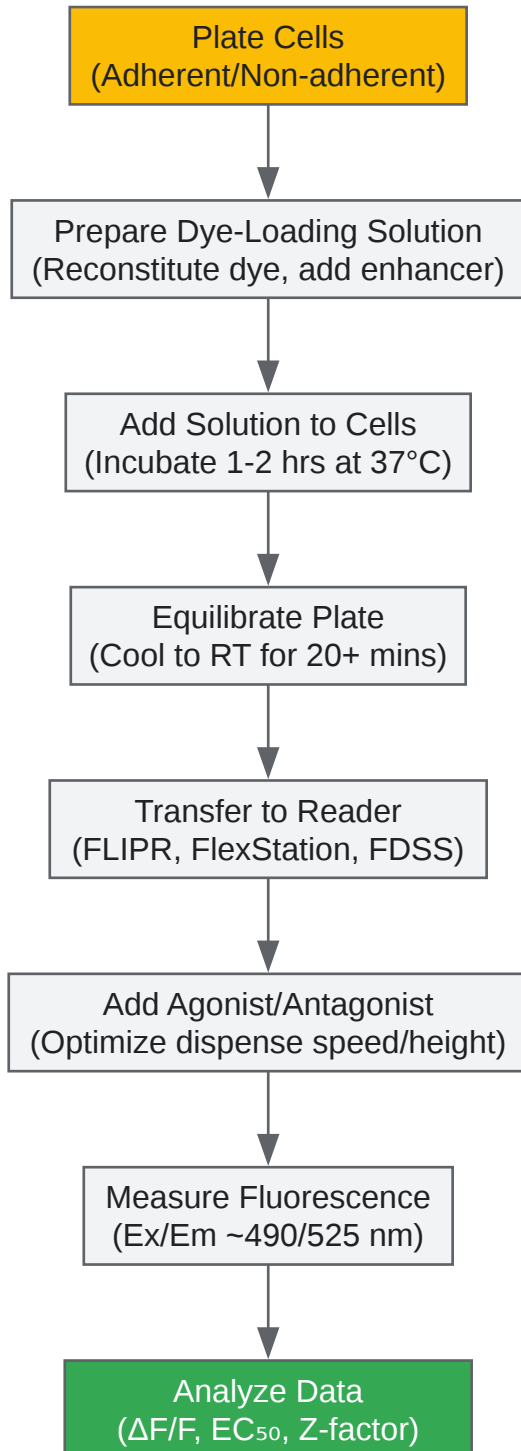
Plate Cells
(Adherent/Non-adherent)

Prepare Dye-Loading Solution
(Reconstitute dye, add enhancer)

Add Solution to Cells
(Incubate 1-2 hrs at 37°C)

Equilibrate Plate
(Cool to RT for 20+ mins)

Transfer to Reader
(FLIPR, FlexStation, FDSS)

Add Agonist/Antagonist
(Optimize dispense speed/height)

Measure Fluorescence
(Ex/Em ~490/525 nm)

Analyze Data
($\Delta F/F$, $EC_{50}$, Z-factor)